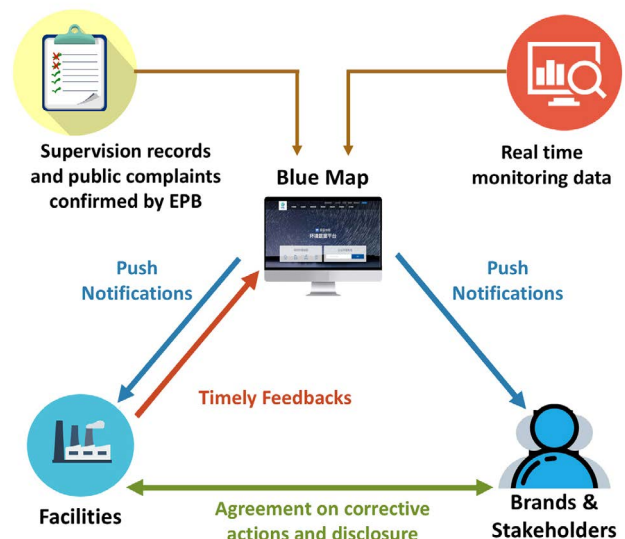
Supervision records and public complaints confirmed by EPB

Blue Map

Real time monitoring data

Push Notifications

Push Notifications

Timely Feedbacks

Facilities

Agreement on corrective actions and disclosure

Brands & Stakeholders